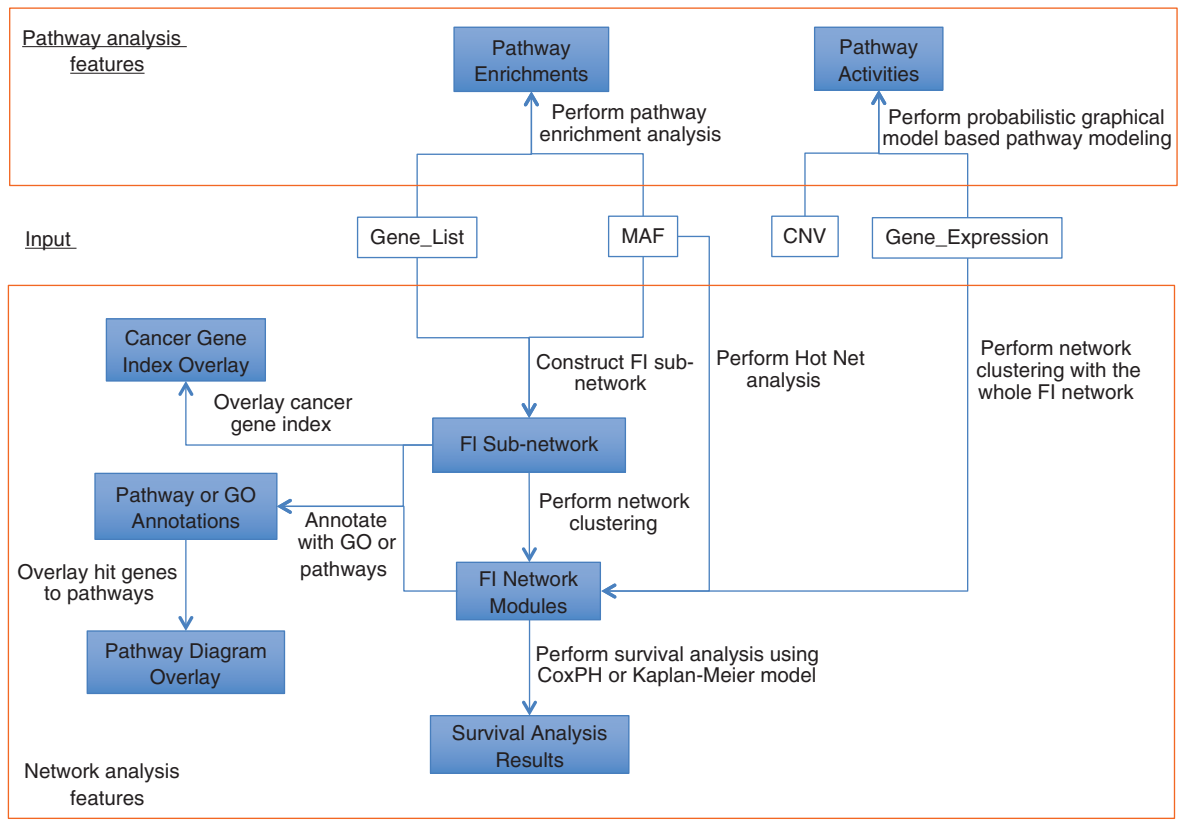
Pathway analysis features

Pathway Enrichments

Pathway Activities

Perform pathway enrichment analysis

Perform probabilistic graphical model based pathway modeling

Input

Gene_List

MAF

CNV

Gene_Expression

Cancer Gene Index Overlay

Construct FI sub-network

Perform Hot Net analysis

Perform network clustering with the whole FI network

Overlay cancer gene index

FI Sub-network

Pathway or GO Annotations

Perform network clustering

Annotate with GO or pathways

Overlay hit genes to pathways

FI Network Modules

Pathway Diagram Overlay

Perform survival analysis using CoxPH or Kaplan-Meier model

Survival Analysis Results

Network analysis features